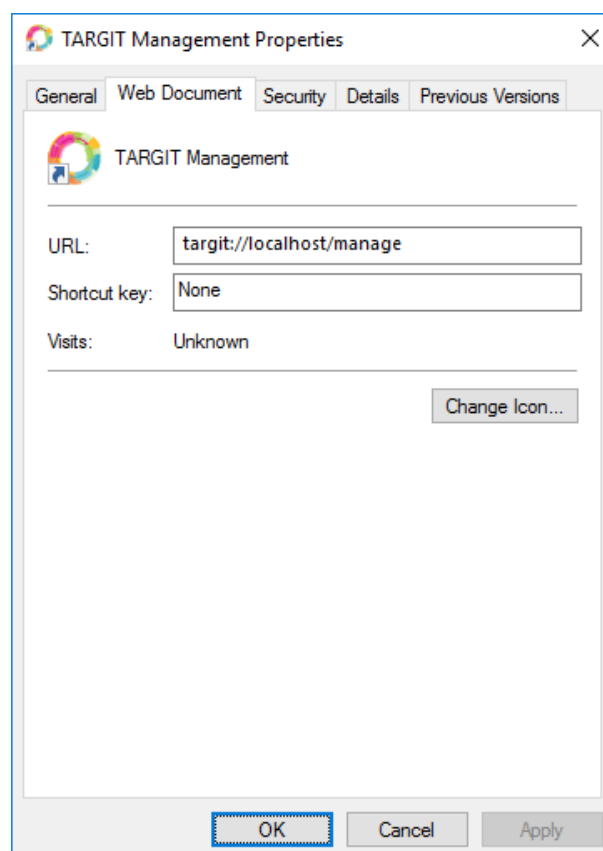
TARGIT Management Properties

General | Web Document | Security | Details | Previous Versions

TARGIT Management

URL: targit://localhost/manage

Shortcut key: None

Visits: Unknown

Change Icon...

OK | Cancel | Apply